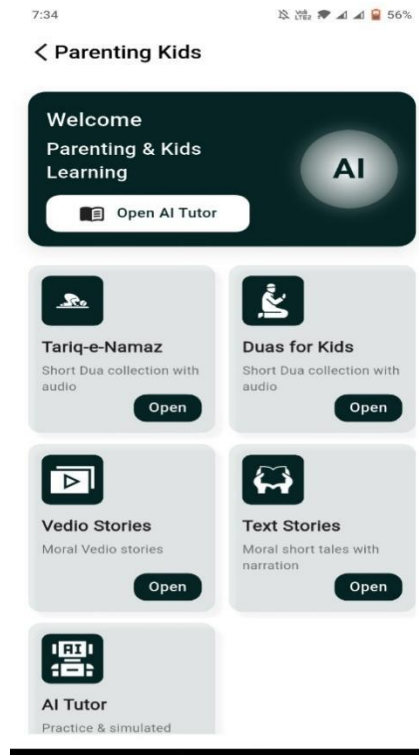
7:34
56%

< Parenting Kids

Welcome
Parenting & Kids Learning
Open AI Tutor
AI

Tariq-e-Namaz
Short Dua collection with audio
Open

Duas for Kids
Short Dua collection with audio
Open

Vedio Stories
Moral Vedio stories
Open

Text Stories
Moral short tales with narration
Open

AI
AI Tutor
Practice & simulated